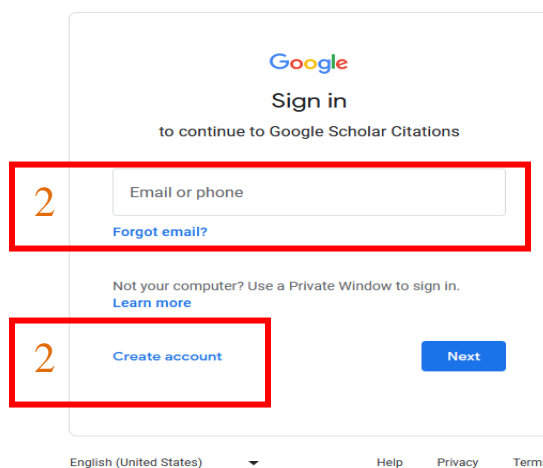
Google

Sign in

to continue to Google Scholar Citations

2

Email or phone

Forgot email?

Not your computer? Use a Private Window to sign in.
Learn more

2

Create account

Next

English (United States)

Help

Privacy

Terms